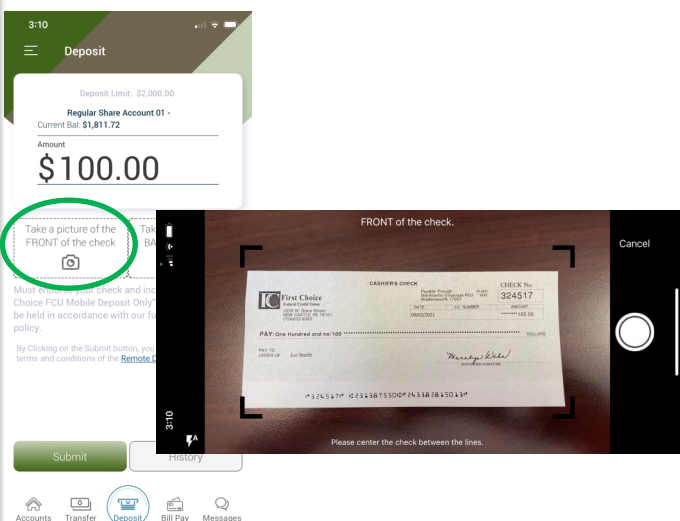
3:10

Deposit

Deposit Limit: $2,000.00

Regular Share Account 01 -
Current Bal: $1,811.72

Amount
$100.00

Take a picture of the FRONT of the check

Tak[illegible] BA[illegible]

Must endorse your check and inc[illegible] Choice FCU Mobile Deposit Only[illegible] be held in accordance with our fu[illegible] policy.

By Clicking on the Submit button, you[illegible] terms and conditions of the Remote D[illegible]

Submit

History

Accounts Transfer Deposit Bill Pay Messages

FRONT of the check.

Cancel

CASHIER'S CHECK

CHECK No.
324517

First Choice
Federal Credit Union

PAY: One Hundred and no/100

DOLLARS

PAY TO ORDER OF Joe Smith

Please center the check between the lines.

3:10